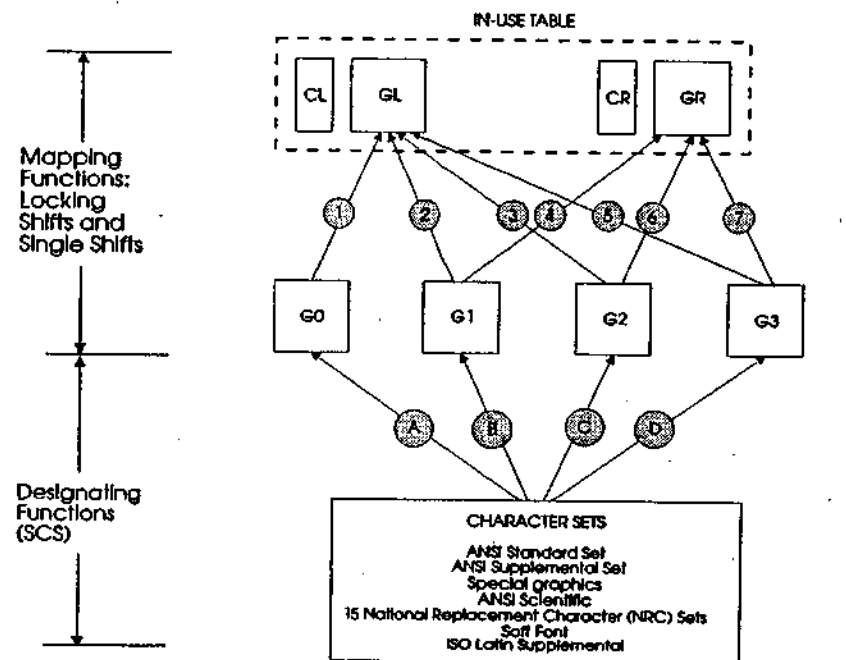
IN-USE TABLE

CL

GL

CR

GR

Mapping Functions: Locking Shifts and Single Shifts

1

2

3

4

5

6

7

G0

G1

G2

G3

A

B

C

D

Designating Functions (SCS)

CHARACTER SETS

ANSI Standard Set
ANSI Supplemental Set
Special graphics
ANSI Scientific
15 National Replacement Character (NRC) Sets
Soft Font
ISO Latin Supplemental